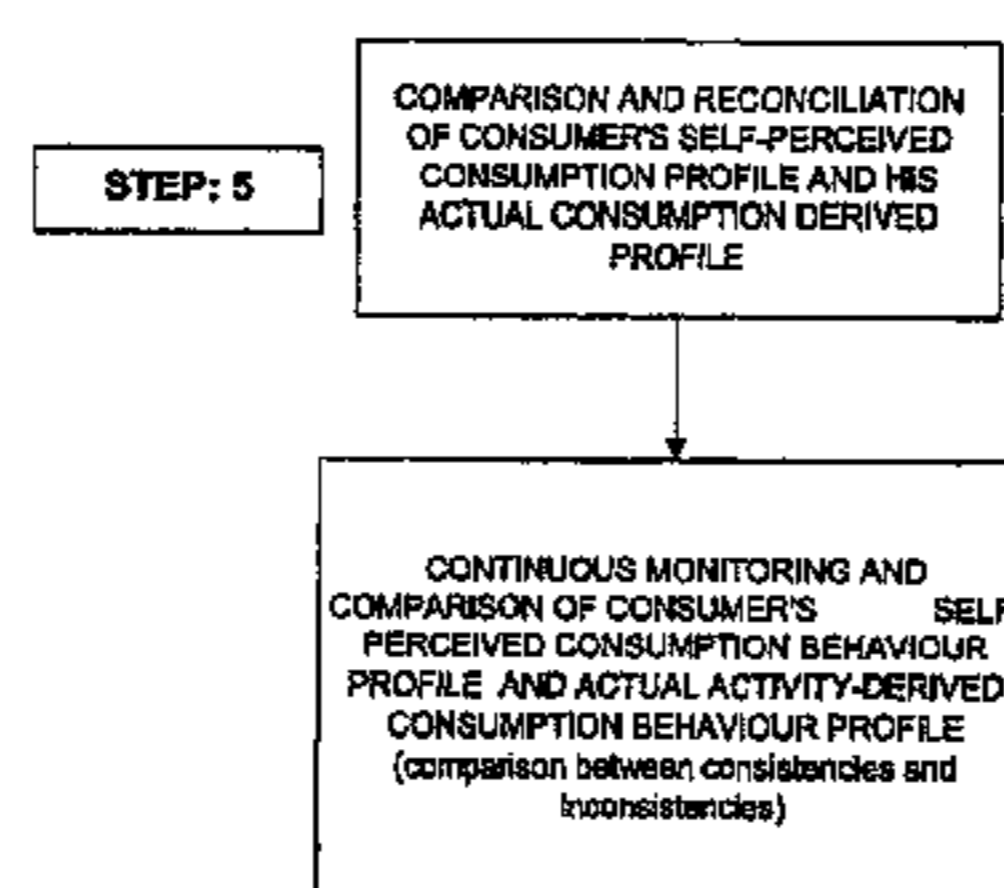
STEP: 5

COMPARISON AND RECONCILIATION OF CONSUMER'S SELF-PERCEIVED CONSUMPTION PROFILE AND HIS ACTUAL CONSUMPTION DERIVED PROFILE

CONTINUOUS MONITORING AND COMPARISON OF CONSUMER'S SELF PERCEIVED CONSUMPTION BEHAVIOUR PROFILE AND ACTUAL ACTIVITY-DERIVED CONSUMPTION BEHAVIOUR PROFILE (comparison between consistencies and inconsistencies)